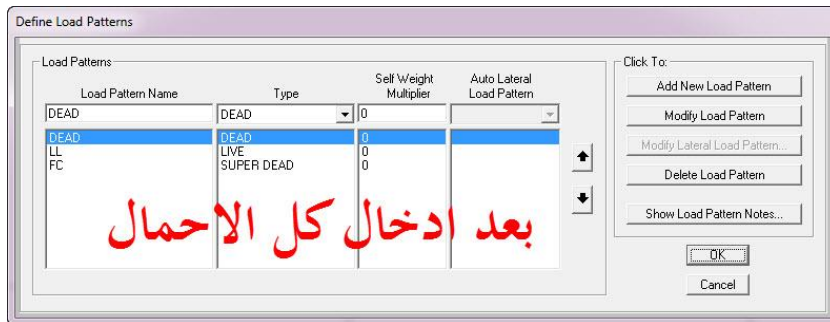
Define Load Patterns

Load Patterns

| Load Pattern Name | Type | Self Weight Multiplier | Auto Lateral Load Pattern |
|---|---|---|---|
| DEAD | DEAD | 0 | |
| DEAD | DEAD | 0 | |
| LL | LIVE | 0 | |
| FC | SUPER DEAD | 0 | |

بعد ادخال كل الاحمال

Click To:

Add New Load Pattern

Modify Load Pattern

Modify Lateral Load Pattern...

Delete Load Pattern

Show Load Pattern Notes...

OK

Cancel